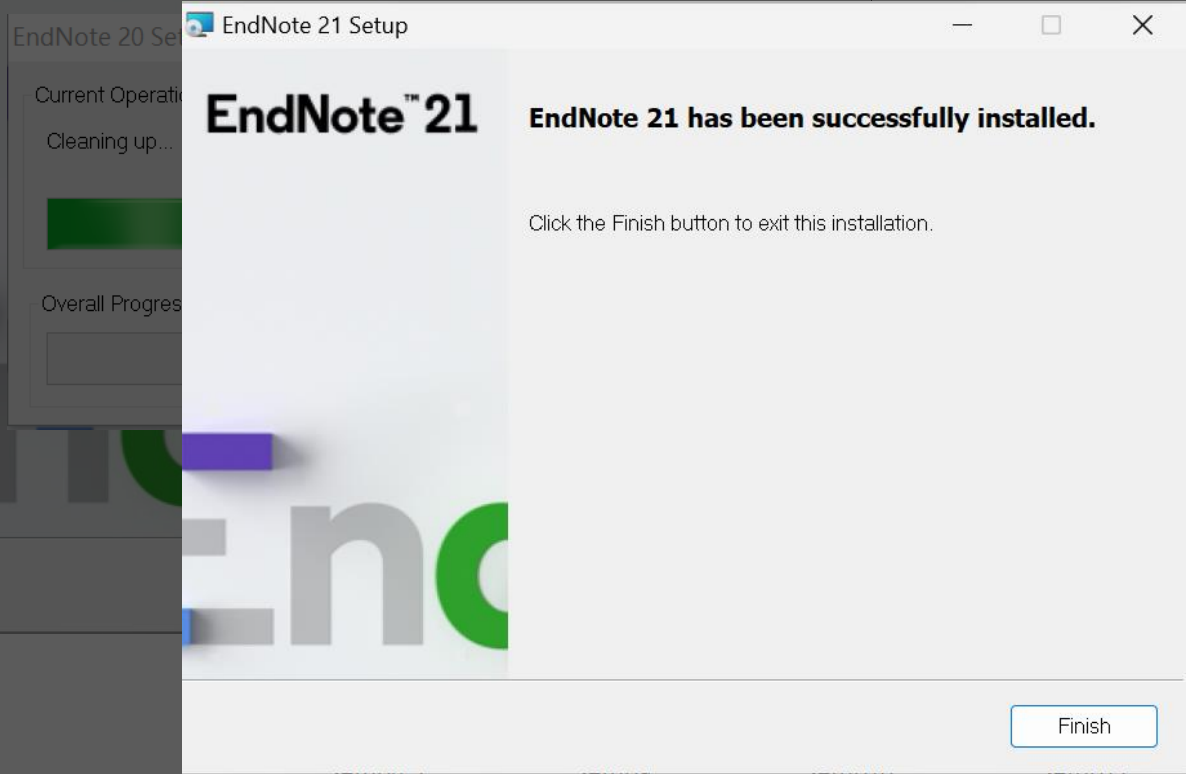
EndNote 20 Set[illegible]

Current Operati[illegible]

Cleaning up...

Overall Progres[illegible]

EndNote 21 Setup

EndNote™ 21

EndNote 21 has been successfully installed.

Click the Finish button to exit this installation.

Finish